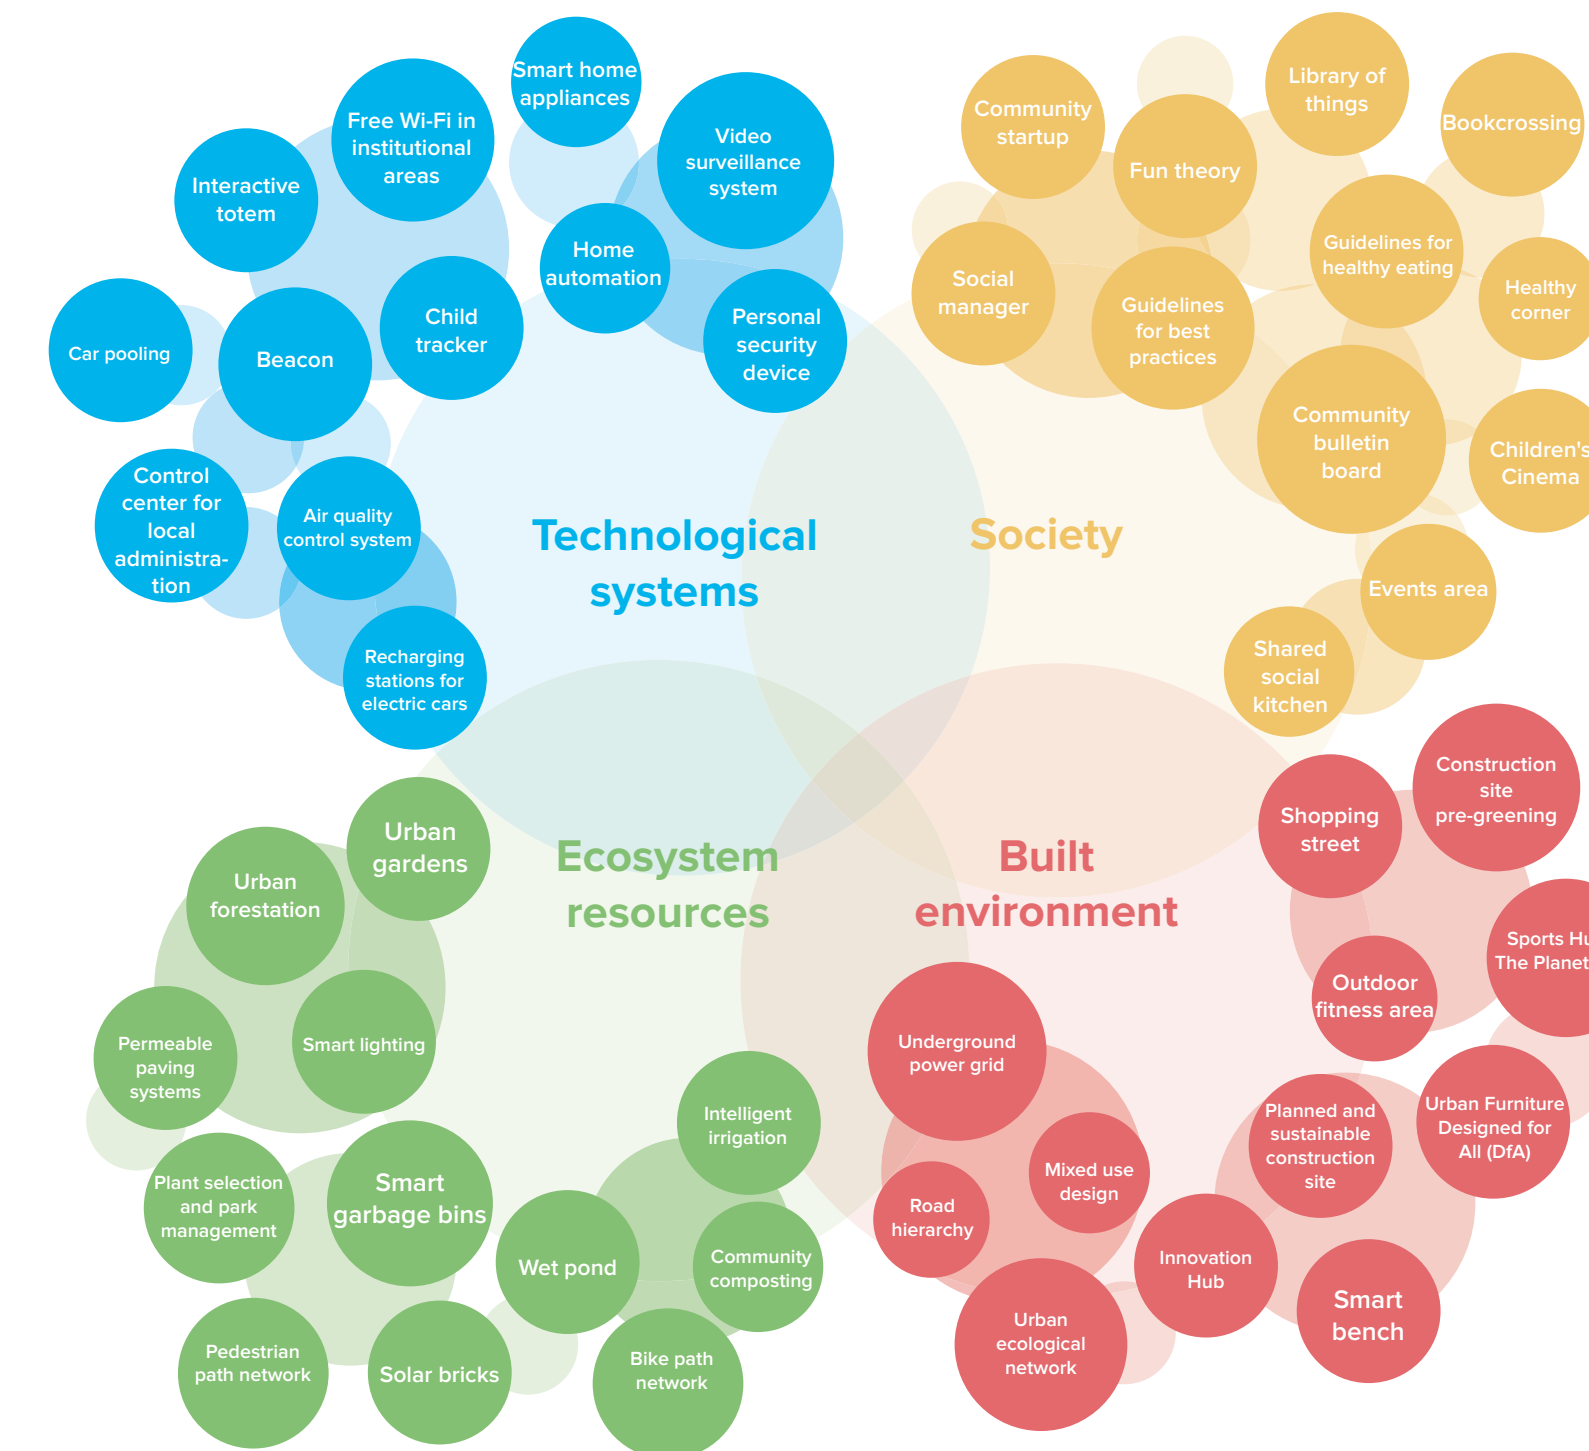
Technological systems

Smart home appliances

Free Wi-Fi in institutional areas

Video surveillance system

Interactive totem

Home automation

Child tracker

Personal security device

Car pooling

Beacon

Control center for local administration

Air quality control system

Recharging stations for electric cars

Society

Community startup

Library of things

Bookcrossing

Fun theory

Guidelines for healthy eating

Healthy corner

Social manager

Guidelines for best practices

Community bulletin board

Children's Cinema

Events area

Shared social kitchen

Ecosystem resources

Urban gardens

Urban forestation

Permeable paving systems

Smart lighting

Intelligent irrigation

Plant selection and park management

Smart garbage bins

Wet pond

Community composting

Pedestrian path network

Solar bricks

Bike path network

Built environment

Shopping street

Construction site pre-greening

Sports Hu The Planet

Outdoor fitness area

Underground power grid

Mixed use design

Road hierarchy

Planned and sustainable construction site

Urban Furniture Designed for All (DfA)

Innovation Hub

Urban ecological network

Smart bench